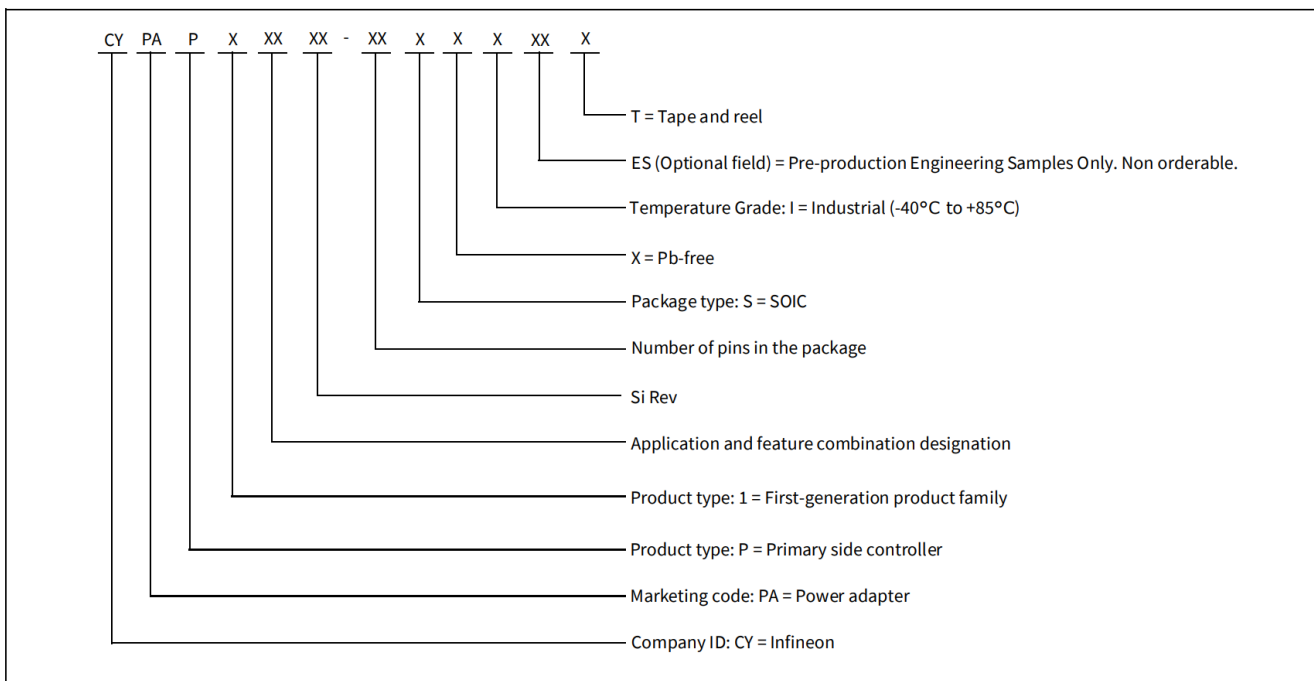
CY PA P X XX XX - XX X X X XX X

T = Tape and reel

ES (Optional field) = Pre-production Engineering Samples Only. Non orderable.

Temperature Grade: I = Industrial (-40°C to +85°C)

X = Pb-free

Package type: S = SOIC

Number of pins in the package

Si Rev

Application and feature combination designation

Product type: 1 = First-generation product family

Product type: P = Primary side controller

Marketing code: PA = Power adapter

Company ID: CY = Infineon